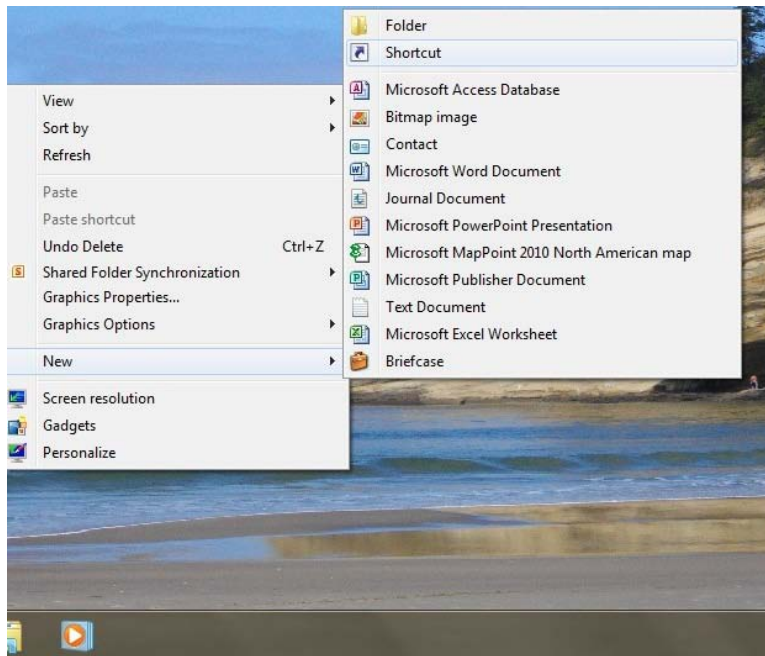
View
Sort by
Refresh
Paste
Paste shortcut
Undo Delete Ctrl+Z
Shared Folder Synchronization
Graphics Properties...
Graphics Options
New
Screen resolution
Gadgets
Personalize

Folder
Shortcut
Microsoft Access Database
Bitmap image
Contact
Microsoft Word Document
Journal Document
Microsoft PowerPoint Presentation
Microsoft MapPoint 2010 North American map
Microsoft Publisher Document
Text Document
Microsoft Excel Worksheet
Briefcase